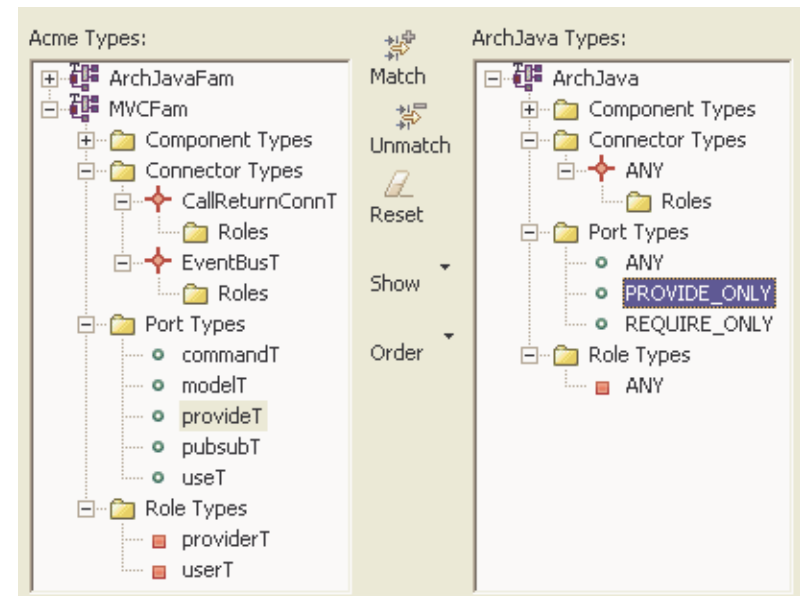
Acme Types:

ArchJavaFam
MVCFam
Component Types
Connector Types
CallReturnConnT
Roles
EventBusT
Roles
Port Types
commandT
modelT
provideT
pubsubT
useT
Role Types
providerT
userT

Match

Unmatch

Reset

Show

Order

ArchJava Types:

ArchJava
Component Types
Connector Types
ANY
Roles
Port Types
ANY
PROVIDE_ONLY
REQUIRE_ONLY
Role Types
ANY